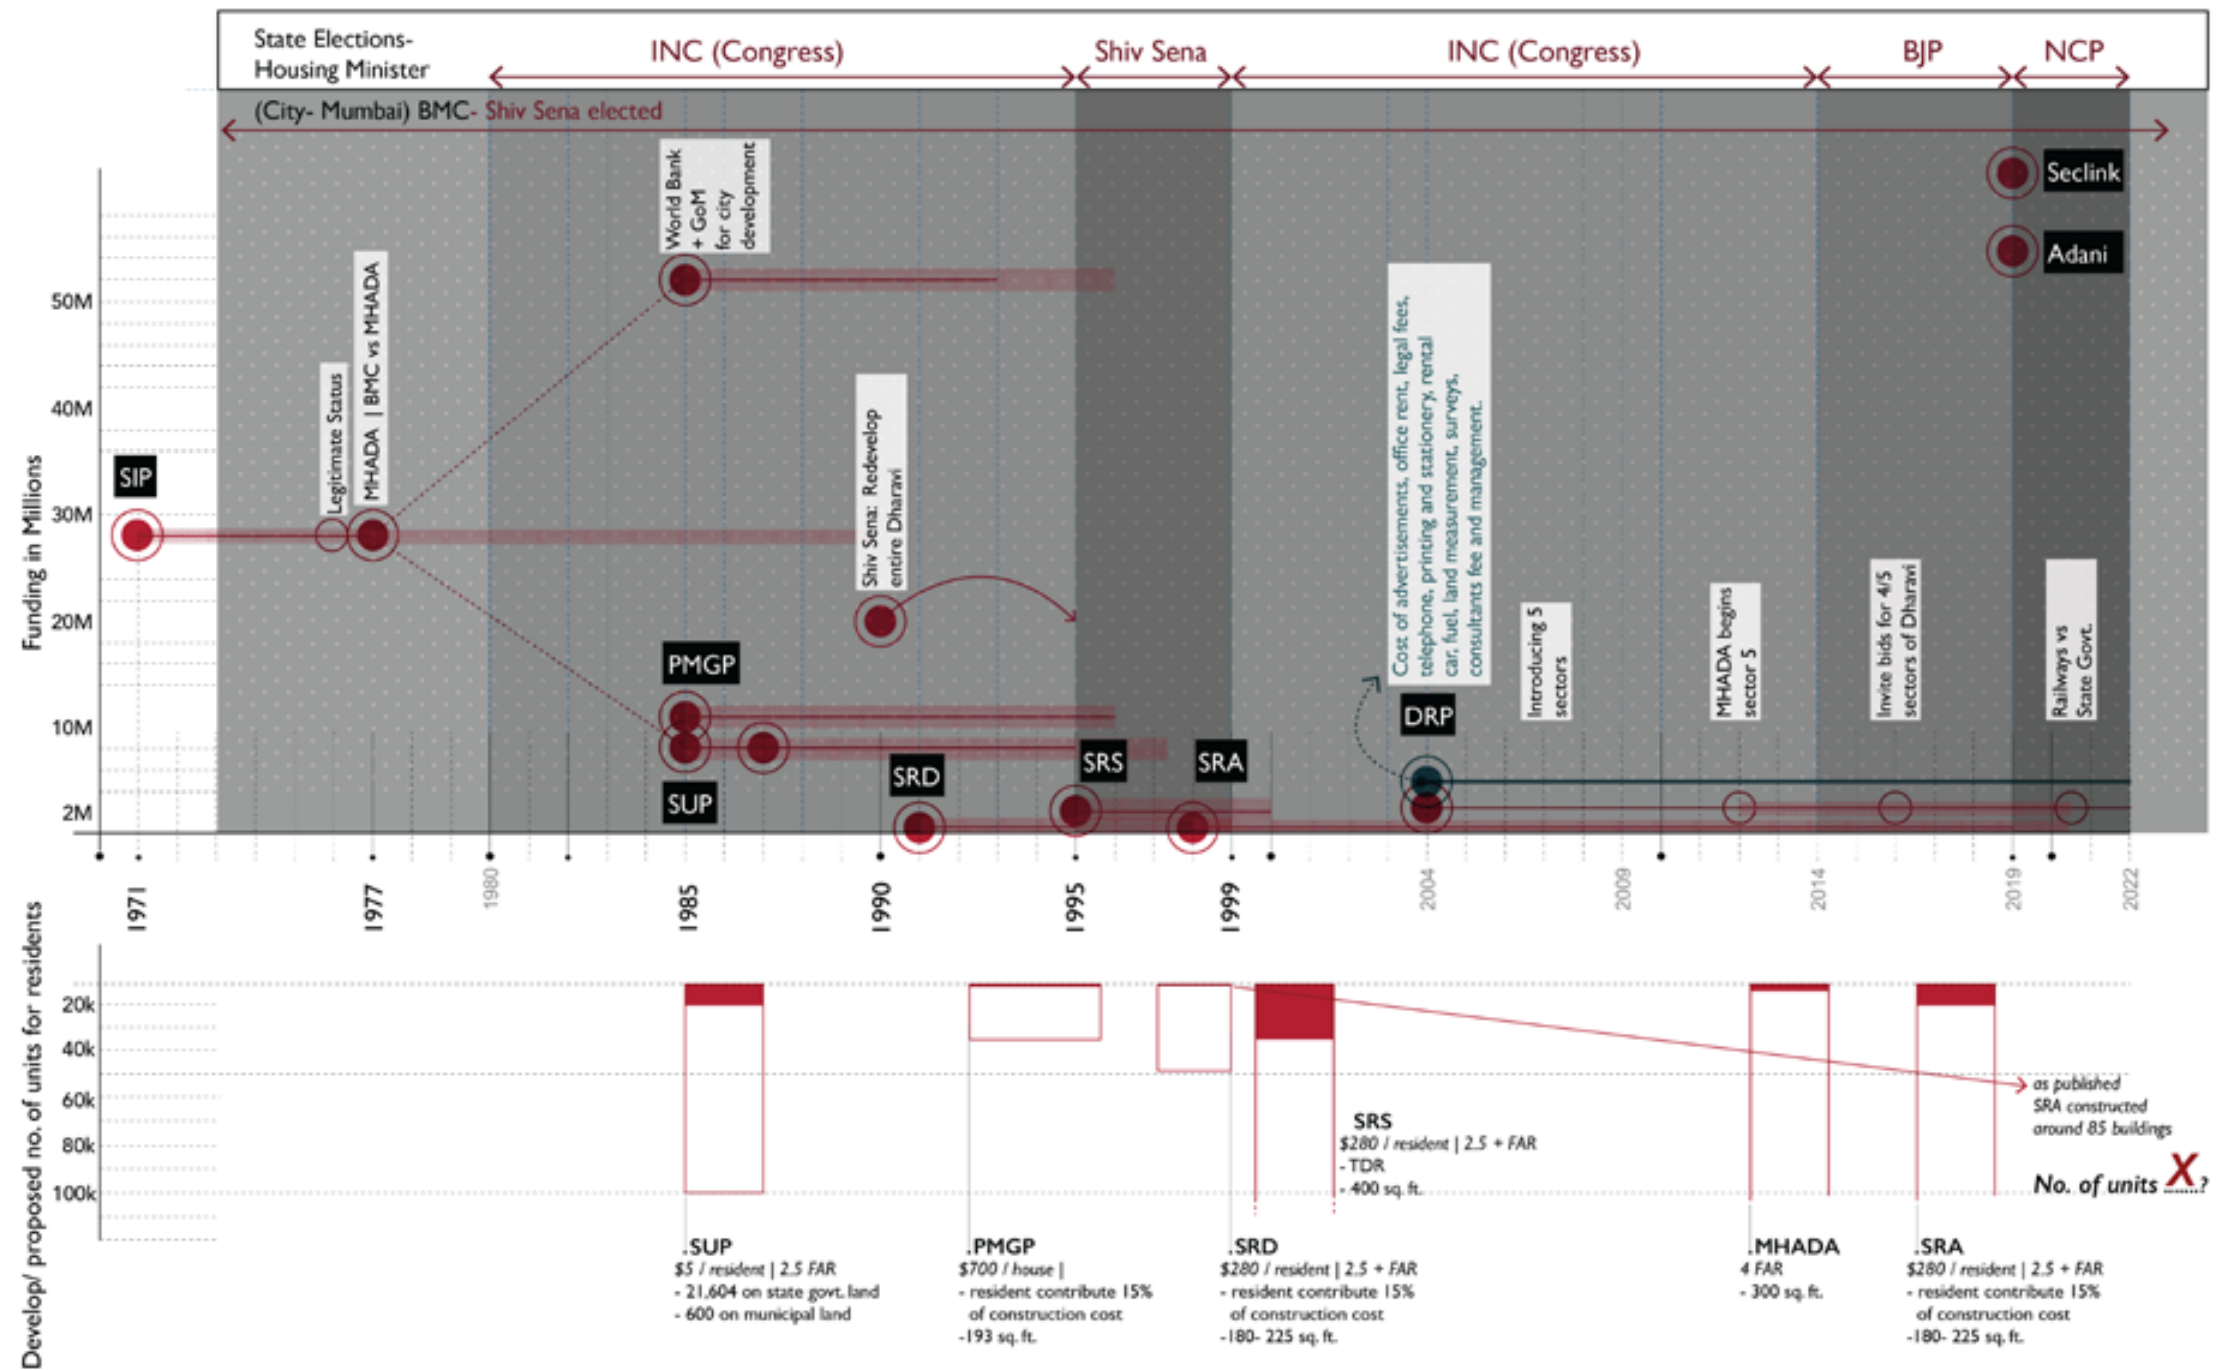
State Elections- Housing Minister

INC (Congress)

Shiv Sena

INC (Congress)

BJP

NCP

(City- Mumbai) BMC- Shiv Sena elected

Seclink

Adani

World Bank + GoM for city development

Legitimate Status

MHADA | BMC vs MHADA

Shiv Sena: Redevelop entire Dharavi

Cost of advertisements, office rent, legal fees, telephone, printing and stationery, rental car, fuel, land measurement, surveys, consultants fee and management.

Introducing 5 sectors

MHADA begins sector 5

Invite bids for 4/5 sectors of Dharavi

Railways vs State Govt.

Funding in Millions

50M

40M

30M

20M

10M

2M

SIP

PMGP

SUP

SRD

SRS

SRA

DRP

1971

1977

1980

1985

1990

1995

1999

2004

2009

2014

2019

2022

Develop/ proposed no. of units for residents

20k

40k

60k

80k

100k

as published SRA constructed around 85 buildings

No. of units X?

SRS
$280 / resident | 2.5 + FAR
- TDR
- 400 sq. ft.

.SUP
$5 / resident | 2.5 FAR
- 21,604 on state govt. land
- 600 on municipal land

.PMGP
$700 / house |
- resident contribute 15% of construction cost
-193 sq. ft.

.SRD
$280 / resident | 2.5 + FAR
- resident contribute 15% of construction cost
-180- 225 sq. ft.

.MHADA
4 FAR
- 300 sq. ft.

.SRA
$280 / resident | 2.5 + FAR
- resident contribute 15% of construction cost
-180- 225 sq. ft.